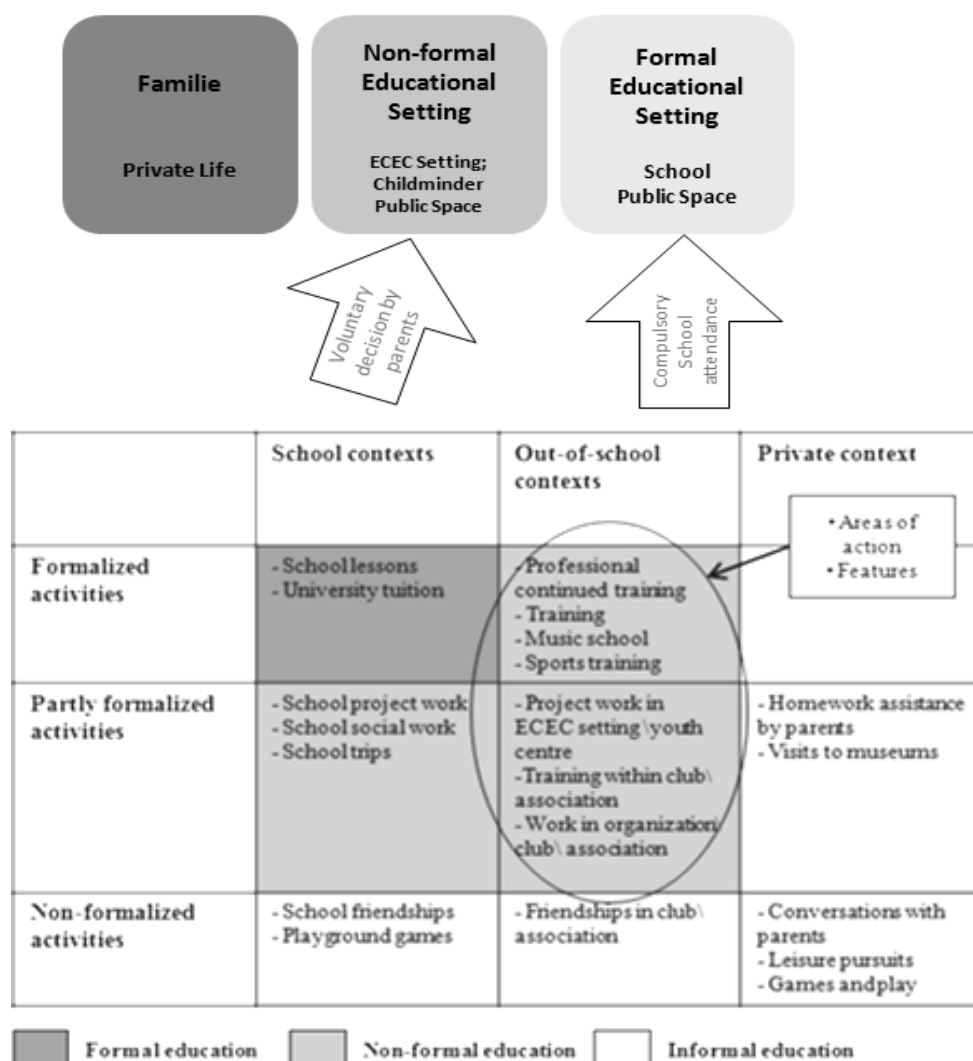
Familie

Private Life

Non-formal Educational Setting

ECEC Setting; Childminder Public Space

Formal Educational Setting

School Public Space

Voluntary decision by parents

Compulsory School attendance

| | School contexts | Out-of-school contexts | Private context |
|---|---|---|---|
| Formalized activities | - School lessons<br>- University tuition | - Professional continued training<br>- Training<br>- Music school<br>- Sports training | |
| Partly formalized activities | - School project work<br>- School social work<br>- School trips | - Project work in ECEC setting\ youth centre<br>-Training within club\ association<br>- Work in organization\ club\ association | - Homework assistance by parents<br>- Visits to museums |
| Non-formalized activities | - School friendships<br>- Playground games | - Friendships in club\ association | - Conversations with parents<br>- Leisure pursuits<br>- Games andplay |

• Areas of action
• Features

Formal education
Non-formal education
Informal education